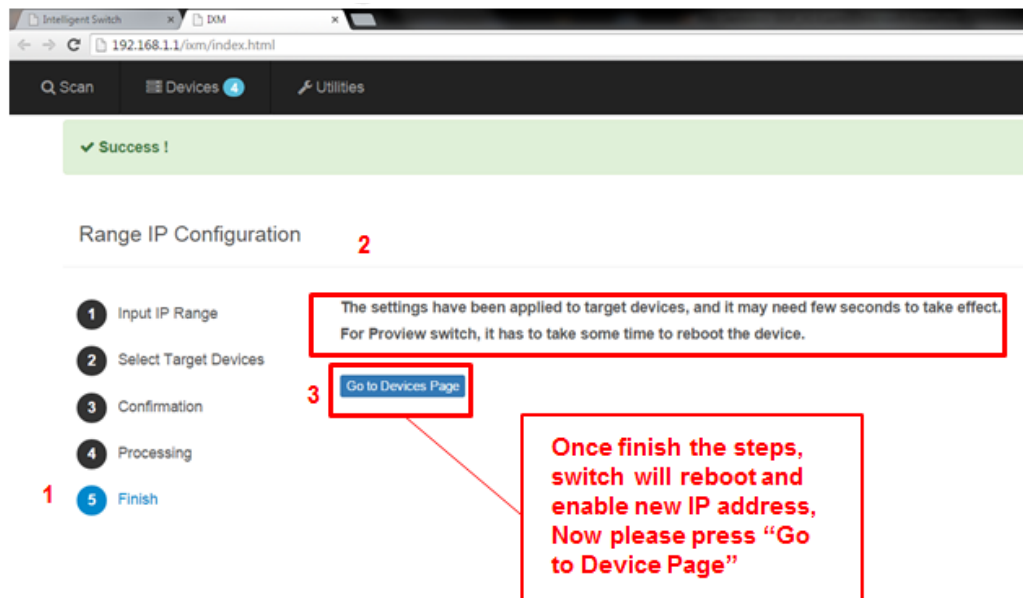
Intelligent Switch
IXM
192.168.1.1/ixm/index.html

Scan
Devices 4
Utilities

Success !

Range IP Configuration

2

1 Input IP Range
2 Select Target Devices
3 Confirmation
4 Processing
1 5 Finish

The settings have been applied to target devices, and it may need few seconds to take effect.
For Proview switch, it has to take some time to reboot the device.

3 Go to Devices Page

Once finish the steps, switch will reboot and enable new IP address, Now please press “Go to Device Page”